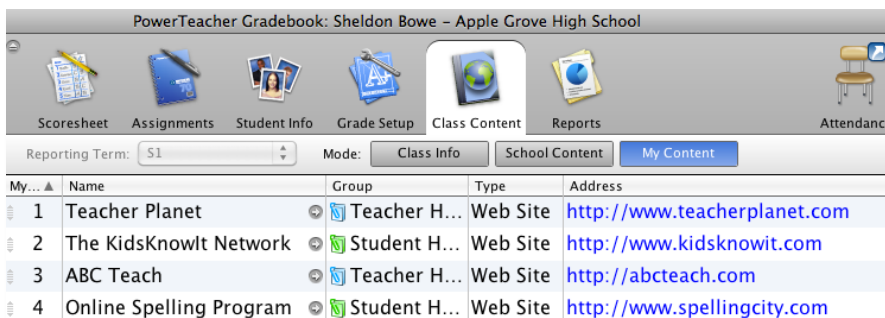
PowerTeacher Gradebook: Sheldon Bowe - Apple Grove High School

Scoresheet Assignments Student Info Grade Setup Class Content Reports Attendanc

Reporting Term: S1 Mode: Class Info School Content My Content

| My... ▲ | Name | Group | Type | Address |
|---|---|---|---|---|
| 1 | Teacher Planet | Teacher H... | Web Site | http://www.teacherplanet.com |
| 2 | The KidsKnowIt Network | Student H... | Web Site | http://www.kidsknowit.com |
| 3 | ABC Teach | Teacher H... | Web Site | http://abcteach.com |
| 4 | Online Spelling Program | Student H... | Web Site | http://www.spellingcity.com |